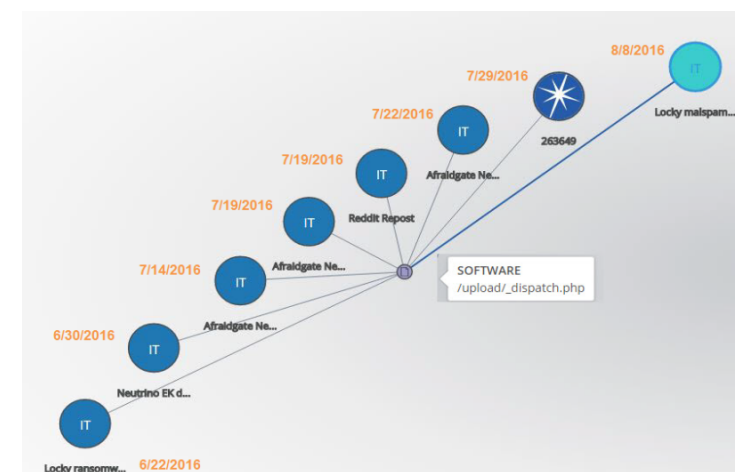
8/8/2016
IT
Locky malspam...

7/29/2016
263649

7/22/2016
IT
Afraidgate Ne...

7/19/2016
IT
Reddit Repost

7/19/2016
IT
Afraidgate Ne...

7/14/2016
IT
Afraidgate Ne...

SOFTWARE
/upload/_dispatch.php

6/30/2016
IT
Neutrino EK d...

IT
Locky ransomw...
6/22/2016